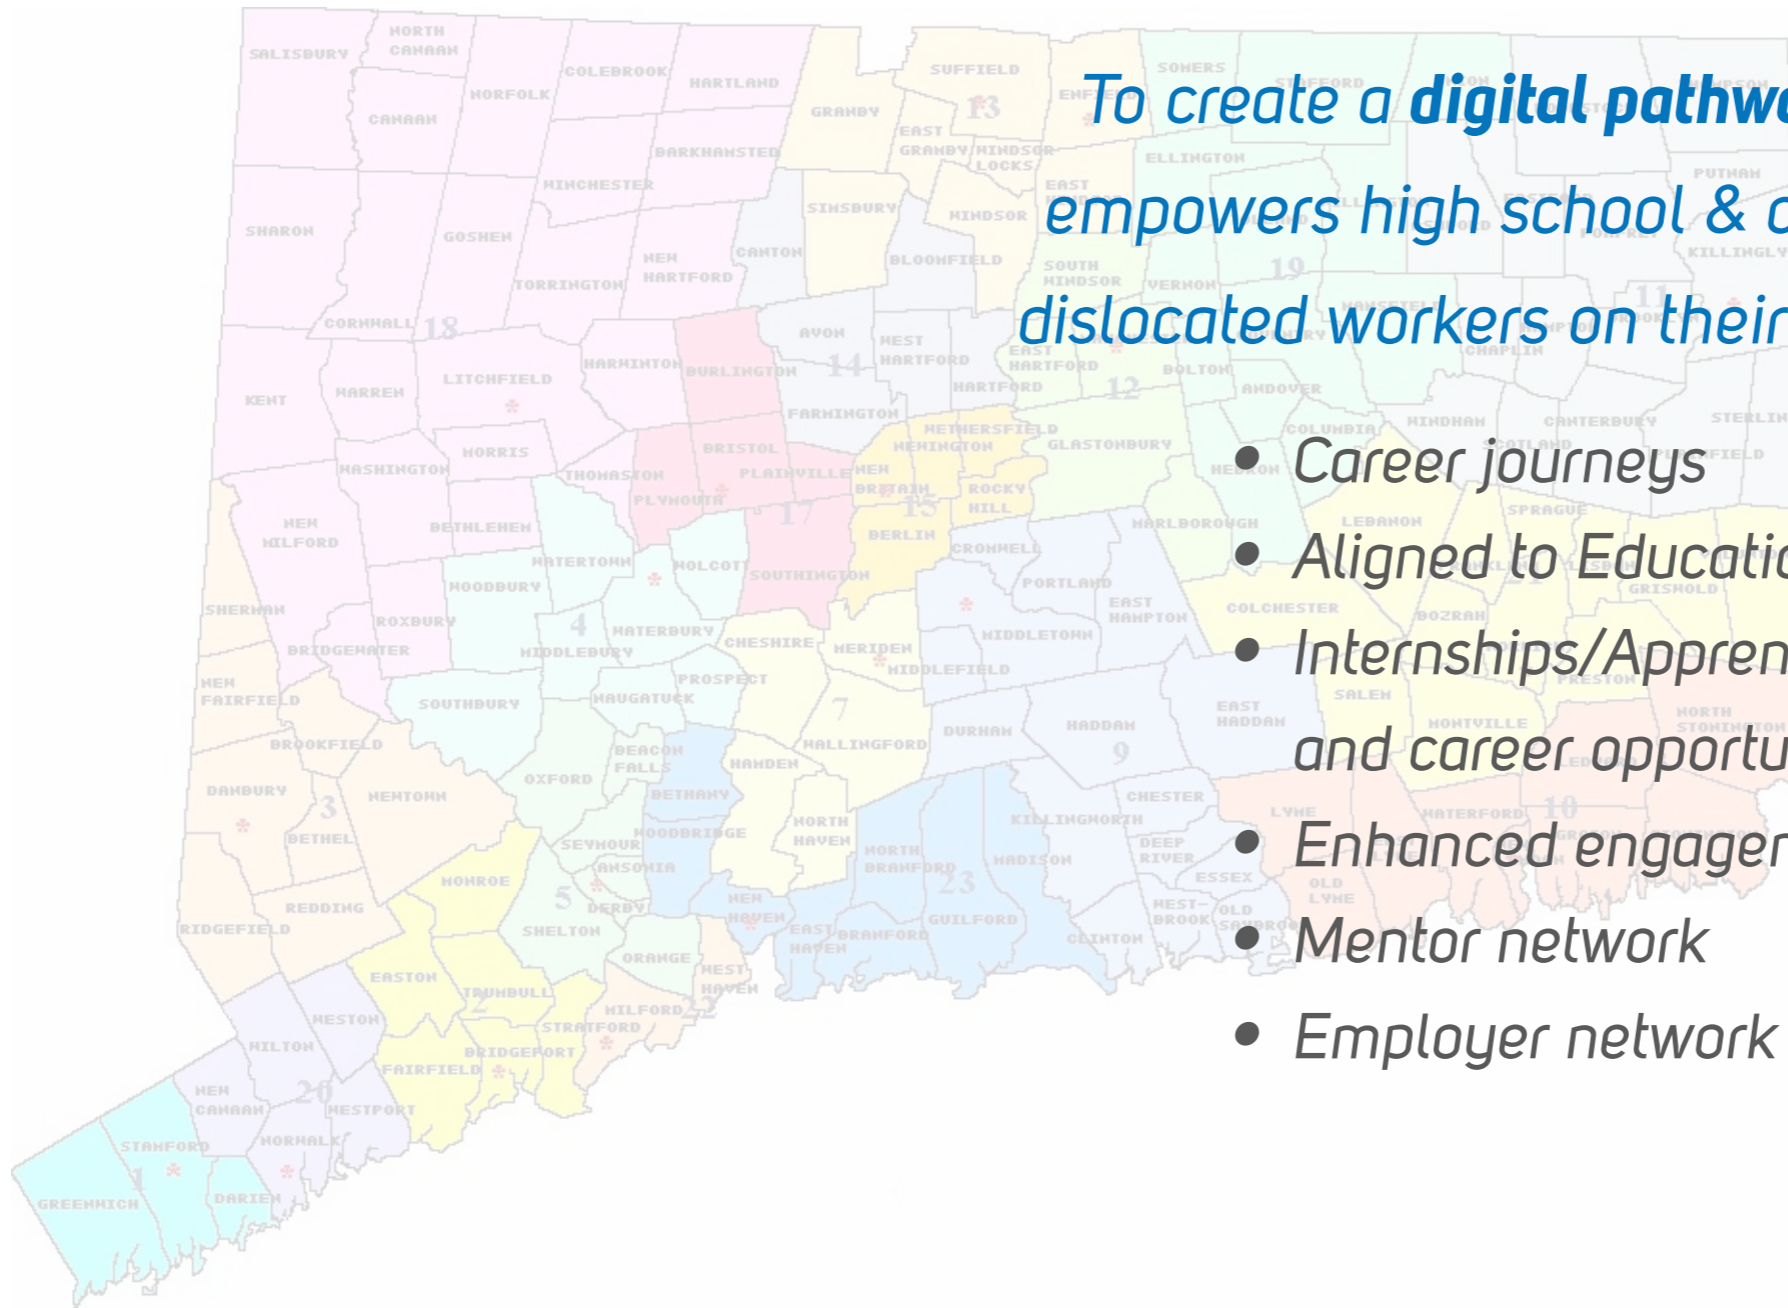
To create a **digital pathw** empowers high school & c dislocated workers on their

- Career journeys
- Aligned to Educatio
- Internships/Appren and career opportu
- Enhanced engager
- Mentor network
- Employer network

SALISBURY NORTH CANAAN COLEBROOK HARTLAND GRANBY SUFFIELD SOMERS STAFFORD ENFIELD NORFOLK CANAAN BARKHAMSTED EAST GRANBY WINDSOR LOCKS ELLINGTON PUTNAM WINCHESTER SIMSBURY EAST WINDSOR SHARON GOSHEN NEW HARTFORD CANTON BLOOMFIELD SOUTH WINDSOR VERNON KILLINGLY TORRINGTON CORNWALL AVON WEST HARTFORD EAST HARTFORD BOLTON CHAPLIN HARWINTON BURLINGTON HARTFORD KENT WARREN LITCHFIELD FARMINGTON ANDOVER WINDHAM CANTERBURY STERLING MORRIS BRISTOL WETHERSFIELD NEWINGTON GLASTONBURY COLUMBIA WASHINGTON THOMASTON PLAINVILLE NEW BRITAIN ROCKY HILL HEBRON PLYMOUTH NEW MILFORD BETHLEHEM BERLIN CROMWELL MARLBOROUGH LEBANON SPRAGUE WATERTOWN WOLCOTT SOUTHINGTON PORTLAND WOODBURY EAST HAMPTON COLCHESTER GRISWOLD SHERMAN ROXBURY WATERBURY CHESHIRE MERIDEN MIDDLETOWN BOZRAH BRIDGEWATER MIDDLEBURY PROSPECT MIDDLEFIELD NEW FAIRFIELD SOUTHBURY NAUGATUCK PRESTON SALEM EAST HADDAM NORTH STONINGTON BROOKFIELD BEACON FALLS WALLINGFORD DURHAM HADDAM MONTVILLE OXFORD HAMDEN DANBURY NEWTOWN BETHANY CHESTER WATERFORD NORTH HAVEN KILLINGWORTH LYME BETHEL WOODBRIDGE SEYMOUR NORTH BRANFORD DEEP RIVER MADISON ANSONIA ESSEX OLD LYME MONROE DERBY NEW HAVEN WEST-BROOK OLD SAYBROOK REDDING GUILFORD CLINTON RIDGEFIELD SHELTON EAST HAVEN BRANFORD ORANGE WEST HAVEN EASTON TRUMBULL MILFORD WESTON STRATFORD WILTON BRIDGEPORT FAIRFIELD NEW CANAAN WESTPORT STAMFORD NORWALK DARIEN GREENWICH 1 2 3 4 5 7 9 10 11 12 13 14 15 17 18 19 20 21 22 23